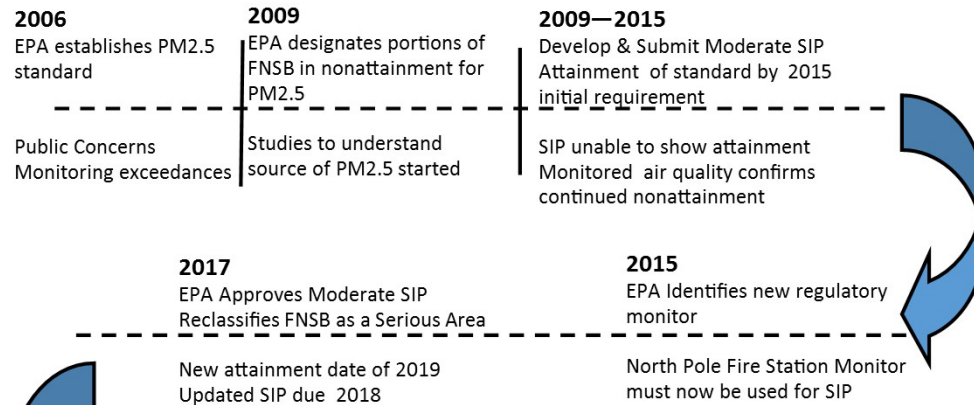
2006
EPA establishes PM2.5 standard

Public Concerns
Monitoring exceedances

2009
EPA designates portions of FNSB in nonattainment for PM2.5

Studies to understand source of PM2.5 started

2009—2015
Develop & Submit Moderate SIP
Attainment of standard by 2015 initial requirement

SIP unable to show attainment
Monitored air quality confirms continued nonattainment

2017
EPA Approves Moderate SIP
Reclassifies FNSB as a Serious Area

New attainment date of 2019
Updated SIP due 2018

2015
EPA Identifies new regulatory monitor

North Pole Fire Station Monitor must now be used for SIP